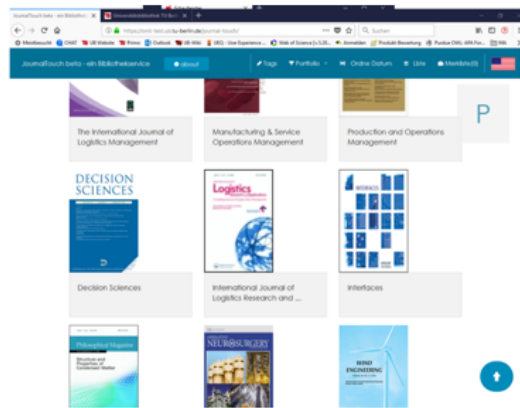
JournalTouch beta - ein Bibliotheksservice
about
Tags
Portfolio
Ordne Datum
Liste
Merkliste(0)

The International Journal of Logistics Management

Manufacturing & Service Operations Management

Production and Operations Management

P

DECISION SCIENCES

Decision Sciences

Logistics

International Journal of Logistics Research and ...

Interfaces

Philosophical Magazine
Structure and Properties of Condensed Matter

NEUROSURGERY

WIND ENGINEERING